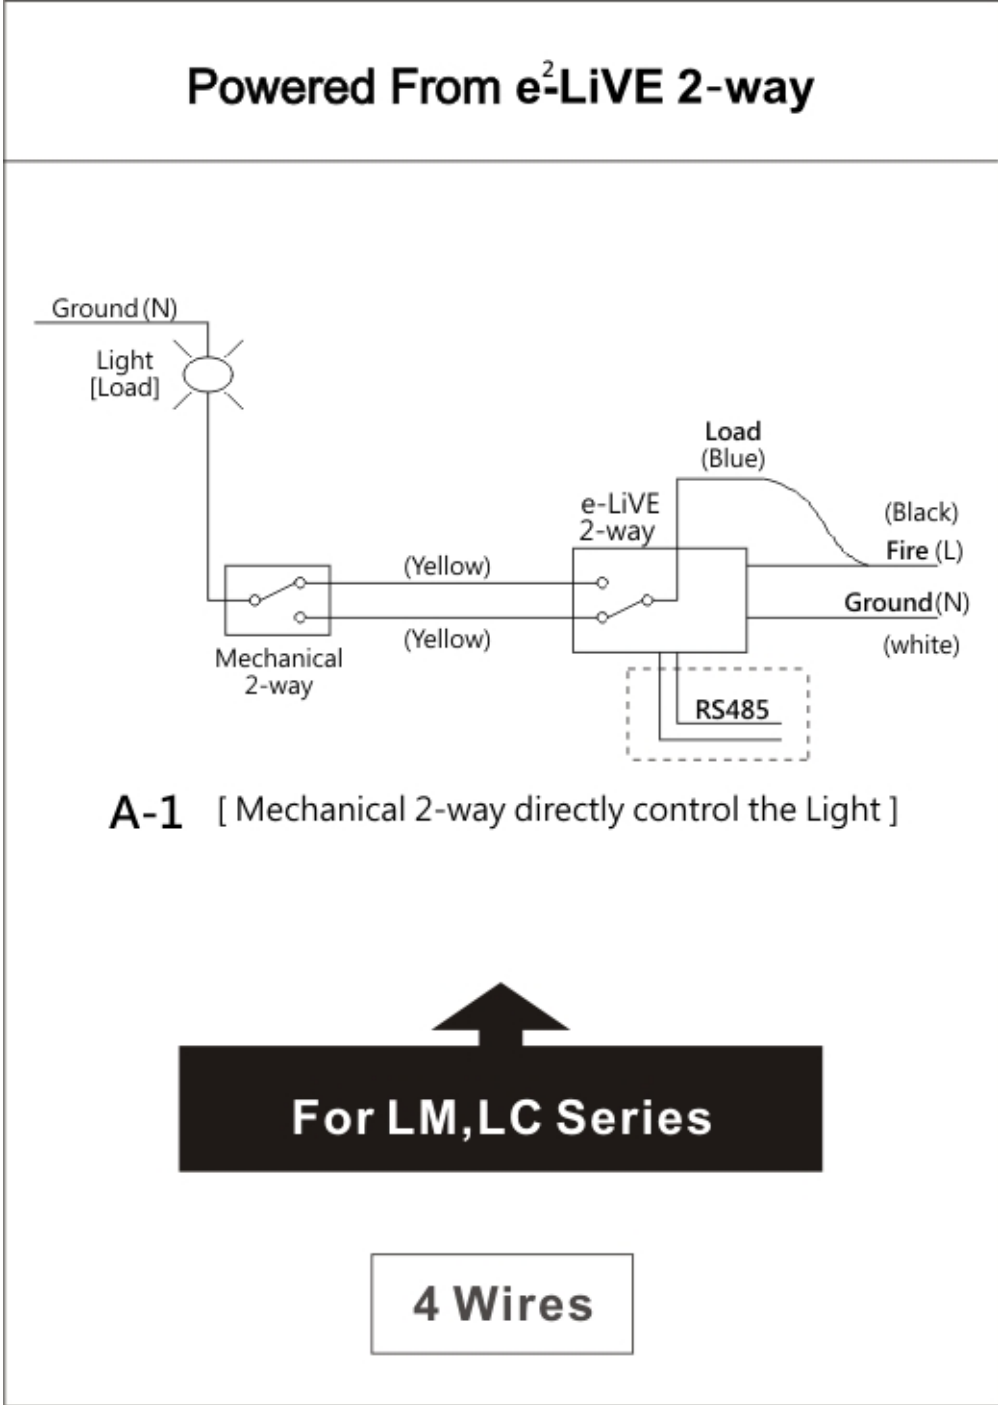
Powered From $e^2$-LiVE 2-way

Ground (N)

Light [Load]

Load (Blue)

e-LiVE 2-way

(Black) Fire (L)

(Yellow)

Ground (N)

(Yellow)

(white)

Mechanical 2-way

RS485

A-1 [ Mechanical 2-way directly control the Light ]

For LM,LC Series

4 Wires